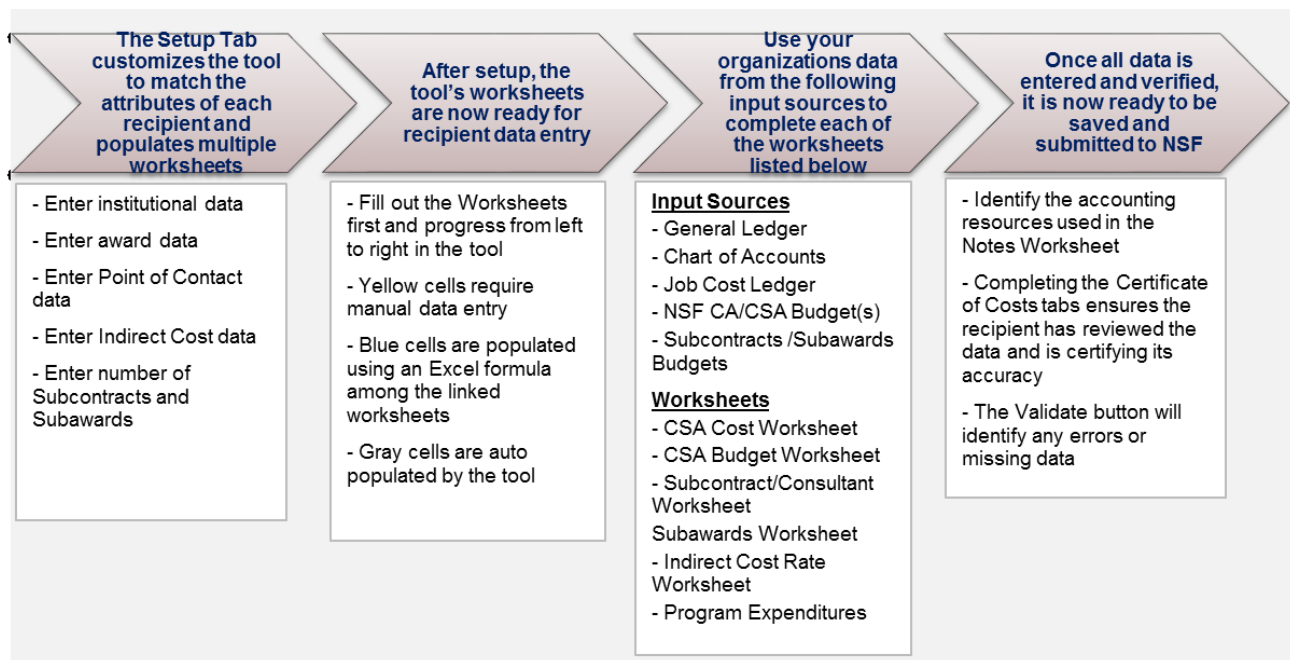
The Setup Tab customizes the tool to match the attributes of each recipient and populates multiple worksheets

- Enter institutional data
- Enter award data
- Enter Point of Contact data
- Enter Indirect Cost data
- Enter number of Subcontracts and Subawards

After setup, the tool's worksheets are now ready for recipient data entry

- Fill out the Worksheets first and progress from left to right in the tool
- Yellow cells require manual data entry
- Blue cells are populated using an Excel formula among the linked worksheets
- Gray cells are auto populated by the tool

Use your organizations data from the following input sources to complete each of the worksheets listed below

Input Sources
- General Ledger
- Chart of Accounts
- Job Cost Ledger
- NSF CA/CSA Budget(s)
- Subcontracts /Subawards Budgets

Worksheets
- CSA Cost Worksheet
- CSA Budget Worksheet
- Subcontract/Consultant Worksheet
Subawards Worksheet
- Indirect Cost Rate Worksheet
- Program Expenditures

Once all data is entered and verified, it is now ready to be saved and submitted to NSF

- Identify the accounting resources used in the Notes Worksheet
- Completing the Certificate of Costs tabs ensures the recipient has reviewed the data and is certifying its accuracy
- The Validate button will identify any errors or missing data